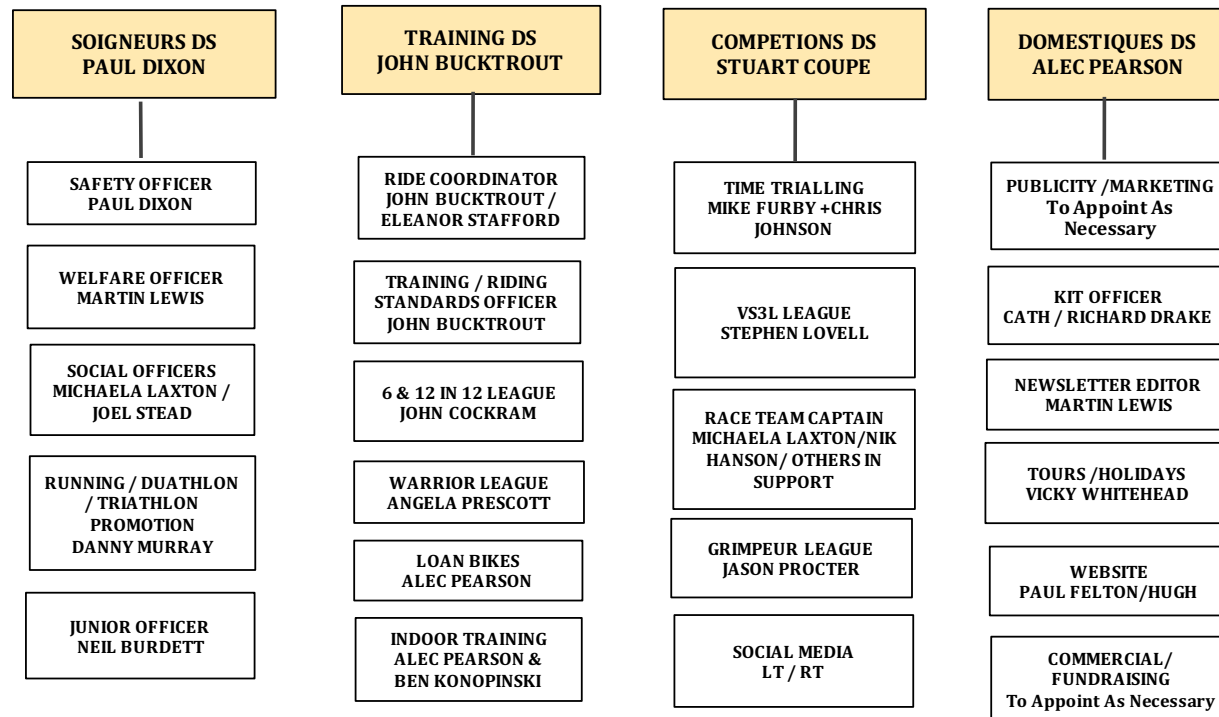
SOIGNEURS DS
PAUL DIXON

SAFETY OFFICER
PAUL DIXON

WELFARE OFFICER
MARTIN LEWIS

SOCIAL OFFICERS
MICHAELA LAXTON / JOEL STEAD

RUNNING / DUATHLON / TRIATHLON PROMOTION
DANNY MURRAY

JUNIOR OFFICER
NEIL BURDETT

TRAINING DS
JOHN BUCKTROUT

RIDE COORDINATOR
JOHN BUCKTROUT / ELEANOR STAFFORD

TRAINING / RIDING STANDARDS OFFICER
JOHN BUCKTROUT

6 & 12 IN 12 LEAGUE
JOHN COCKRAM

WARRIOR LEAGUE
ANGELA PRESCOTT

LOAN BIKES
ALEC PEARSON

INDOOR TRAINING
ALEC PEARSON & BEN KONOPINSKI

COMPETIONS DS
STUART COUPE

TIME TRIALLING
MIKE FURBY +CHRIS JOHNSON

VS3L LEAGUE
STEPHEN LOVELL

RACE TEAM CAPTAIN
MICHAELA LAXTON/NIK HANSON/ OTHERS IN SUPPORT

GRIMPEUR LEAGUE
JASON PROCTER

SOCIAL MEDIA
LT / RT

DOMESTIQUES DS
ALEC PEARSON

PUBLICITY /MARKETING
To Appoint As Necessary

KIT OFFICER
CATH / RICHARD DRAKE

NEWSLETTER EDITOR
MARTIN LEWIS

TOURS /HOLIDAYS
VICKY WHITEHEAD

WEBSITE
PAUL FELTON/HUGH

COMMERCIAL/ FUNDRAISING
To Appoint As Necessary